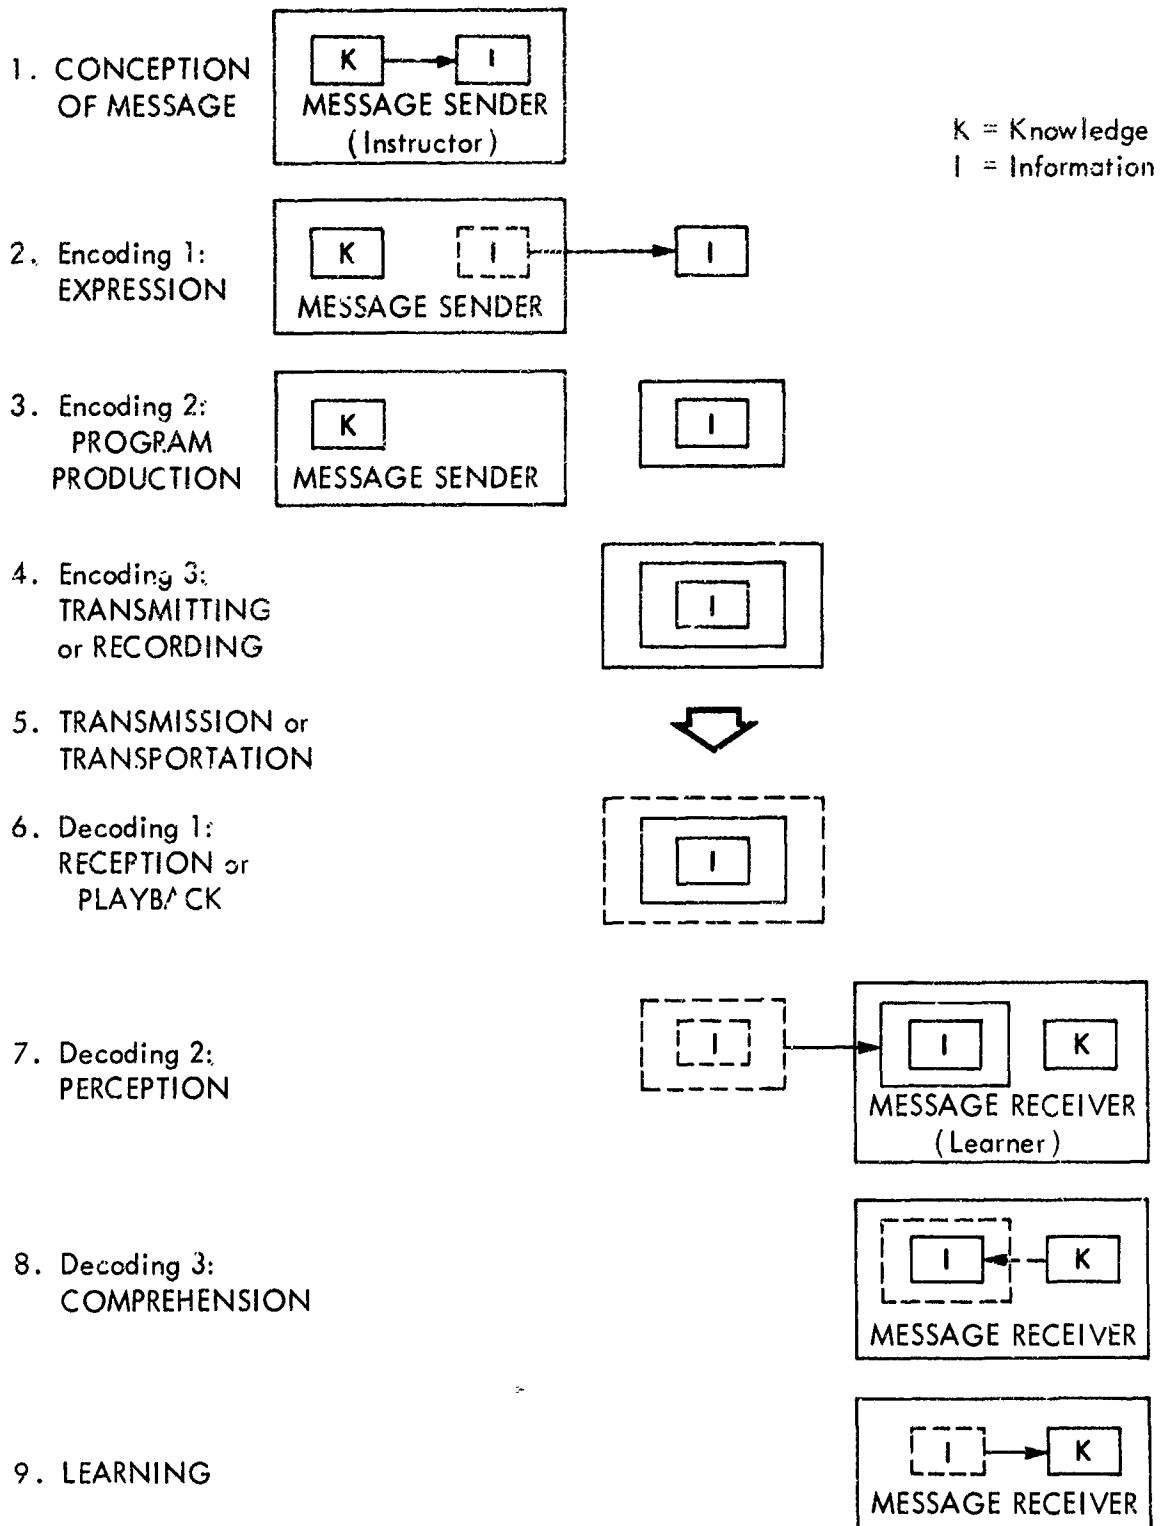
1. CONCEPTION OF MESSAGE

K

I

MESSAGE SENDER (Instructor)

K = Knowledge
I = Information

2. Encoding 1: EXPRESSION

K

I

I

MESSAGE SENDER

3. Encoding 2: PROGRAM PRODUCTION

K

MESSAGE SENDER

I

4. Encoding 3: TRANSMITTING or RECORDING

I

5. TRANSMISSION or TRANSPORTATION

6. Decoding 1: RECEPTION or PLAYB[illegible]CK

I

7. Decoding 2: PERCEPTION

I

I

K

MESSAGE RECEIVER (Learner)

8. Decoding 3: COMPREHENSION

I

K

MESSAGE RECEIVER

9. LEARNING

I

K

MESSAGE RECEIVER